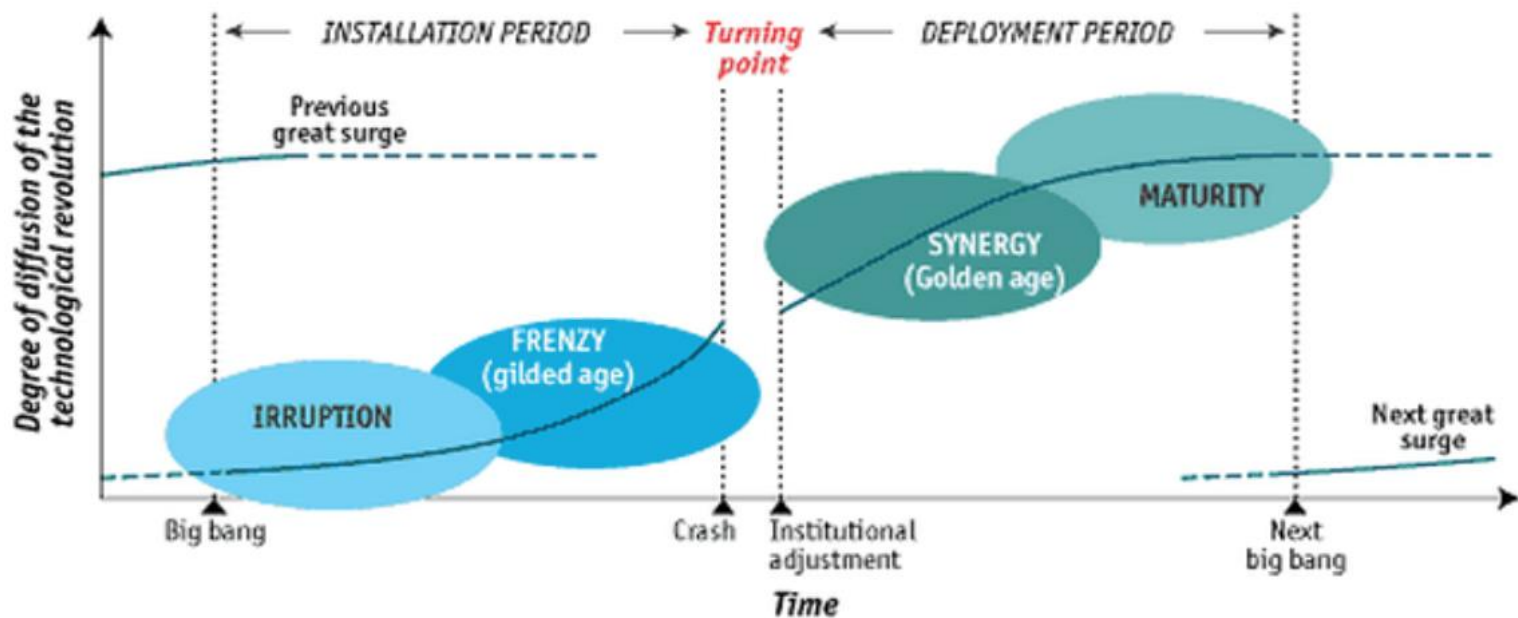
INSTALLATION PERIOD

Turning point

DEPLOYMENT PERIOD

Degree of diffusion of the technological revolution

Previous great surge

MATURITY

SYNERGY (Golden age)

FRENZY (gilded age)

IRRUPTION

Next great surge

Big bang

Crash

Institutional adjustment

Next big bang

Time